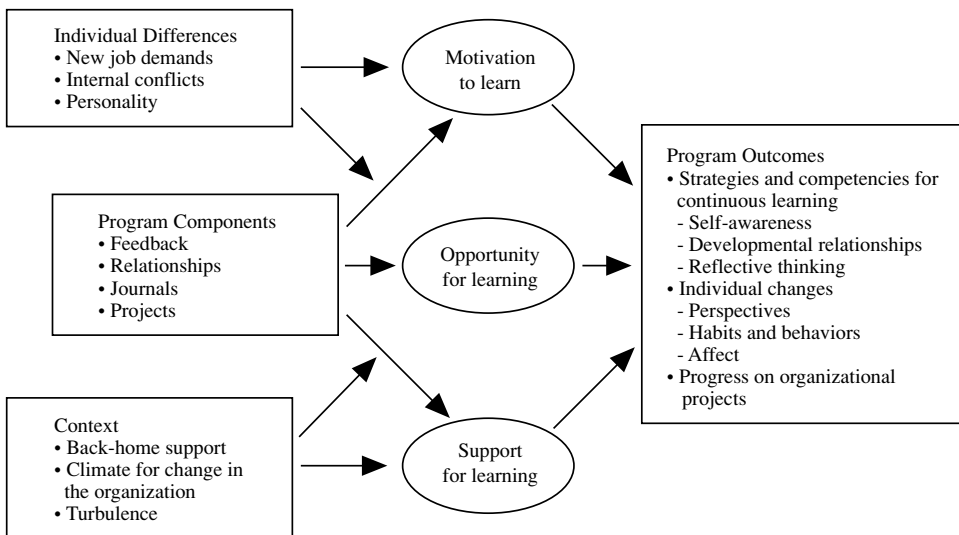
Individual Differences
• New job demands
• Internal conflicts
• Personality

Motivation to learn

Program Components
• Feedback
• Relationships
• Journals
• Projects

Opportunity for learning

Context
• Back-home support
• Climate for change in the organization
• Turbulence

Support for learning

Program Outcomes
• Strategies and competencies for continuous learning
- Self-awareness
- Developmental relationships
- Reflective thinking
• Individual changes
- Perspectives
- Habits and behaviors
- Affect
• Progress on organizational projects